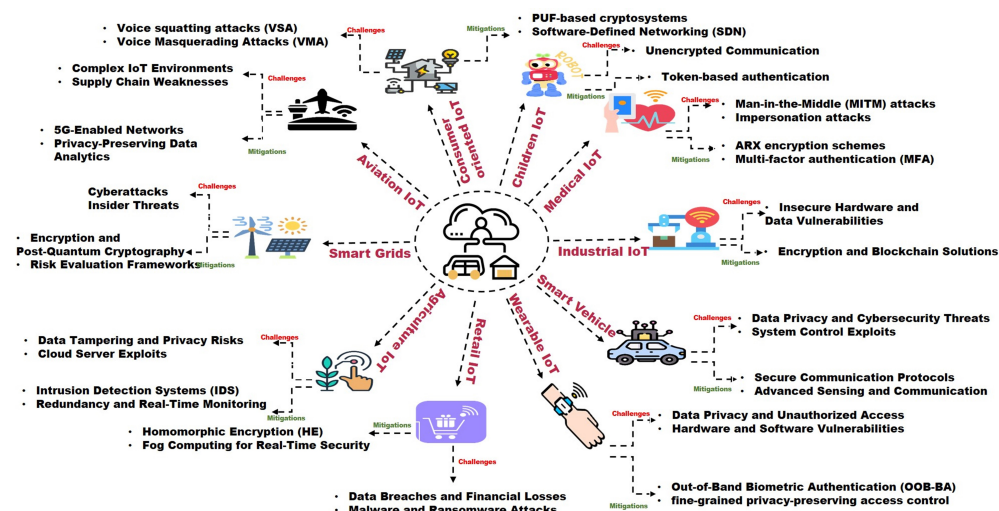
Consumer oriented IoT
Challenges
• Voice squatting attacks (VSA)
• Voice Masquerading Attacks (VMA)
Mitigations
• PUF-based cryptosystems
• Software-Defined Networking (SDN)

Children IoT
ROBOT
Challenges
• Unencrypted Communication
Mitigations
• Token-based authentication

Medical IoT
Challenges
• Man-in-the-Middle (MITM) attacks
• Impersonation attacks
Mitigations
• ARX encryption schemes
• Multi-factor authentication (MFA)

Industrial IoT
Challenges
• Insecure Hardware and Data Vulnerabilities
Mitigations
• Encryption and Blockchain Solutions

Smart Vehicle
Challenges
• Data Privacy and Cybersecurity Threats
• System Control Exploits
Mitigations
• Secure Communication Protocols
• Advanced Sensing and Communication

Wearable IoT
Challenges
• Data Privacy and Unauthorized Access
• Hardware and Software Vulnerabilities
Mitigations
• Out-of-Band Biometric Authentication (OOB-BA)
• fine-grained privacy-preserving access control

Retail IoT
Mitigations
• Homomorphic Encryption (HE)
• Fog Computing for Real-Time Security
Challenges
• Data Breaches and Financial Losses
• Malware and Ransomware Attacks

Agriculture IoT
Challenges
• Data Tampering and Privacy Risks
• Cloud Server Exploits
Mitigations
• Intrusion Detection Systems (IDS)
• Redundancy and Real-Time Monitoring

Smart Grids
Challenges
• Cyberattacks
• Insider Threats
Mitigations
• Encryption and Post-Quantum Cryptography
• Risk Evaluation Frameworks

Aviation IoT
Challenges
• Complex IoT Environments
• Supply Chain Weaknesses
Mitigations
• 5G-Enabled Networks
• Privacy-Preserving Data Analytics